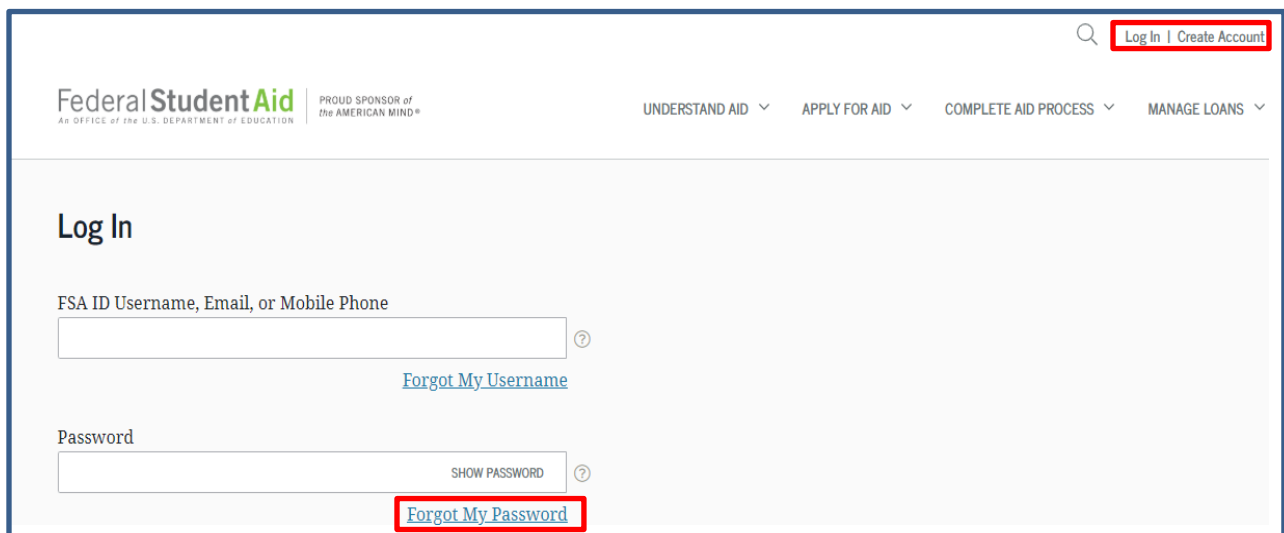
Log In | Create Account

Federal Student Aid
An OFFICE of the U.S. DEPARTMENT of EDUCATION

PROUD SPONSOR of the AMERICAN MIND®

UNDERSTAND AID
APPLY FOR AID
COMPLETE AID PROCESS
MANAGE LOANS

Log In

FSA ID Username, Email, or Mobile Phone

Forgot My Username

Password

SHOW PASSWORD

Forgot My Password